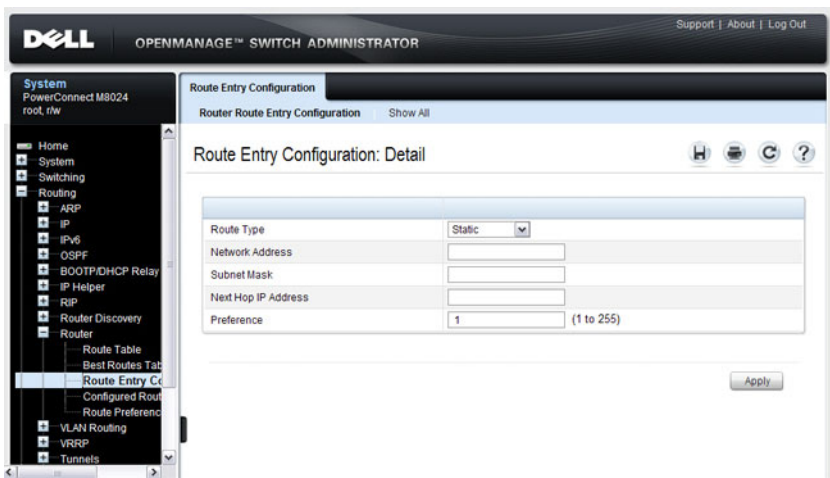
DELL OPENMANAGE™ SWITCH ADMINISTRATOR

Support | About | Log Out

System
PowerConnect M8024
root, r/w

Home
System
Switching
Routing
ARP
IP
IPv6
OSPF
BOOTP/DHCP Relay
IP Helper
RIP
Router Discovery
Router
Route Table
Best Routes Tab
Route Entry Co
Configured Rout
Route Preferenc
VLAN Routing
VRRP
Tunnels

Route Entry Configuration

Router Route Entry Configuration | Show All

Route Entry Configuration: Detail

| | |
|---|---|
| Route Type | Static |
| Network Address | |
| Subnet Mask | |
| Next Hop IP Address | |
| Preference | 1 (1 to 255) |

Apply